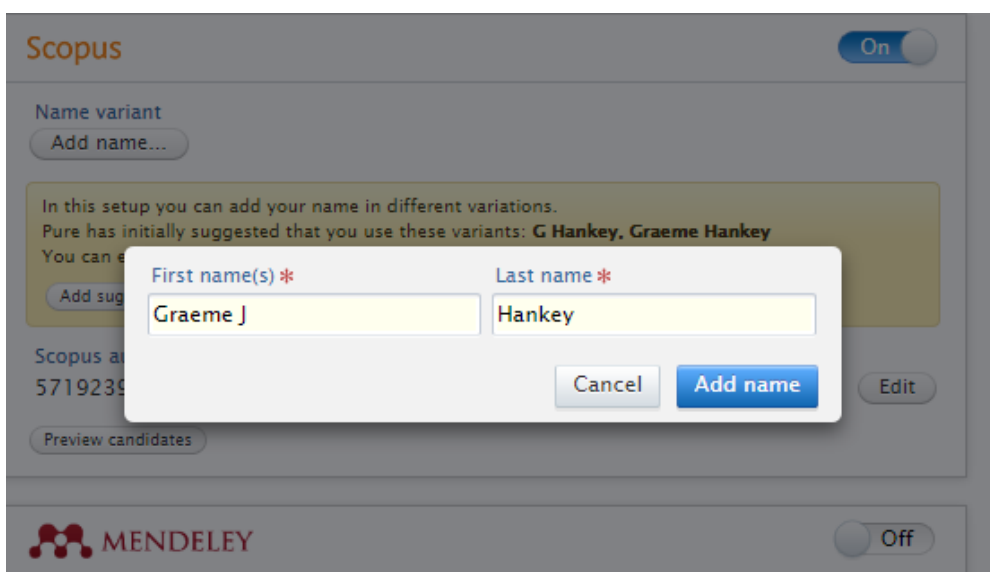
Scopus

On

Name variant

Add name...

In this setup you can add your name in different variations.
Pure has initially suggested that you use these variants: **G Hankey, Graeme Hankey**
You can e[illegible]

Add sug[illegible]

First name(s) *

Last name *

Graeme J

Hankey

Cancel

Add name

Scopus a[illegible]
5719239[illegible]

Edit

Preview candidates

MENDELEY

Off